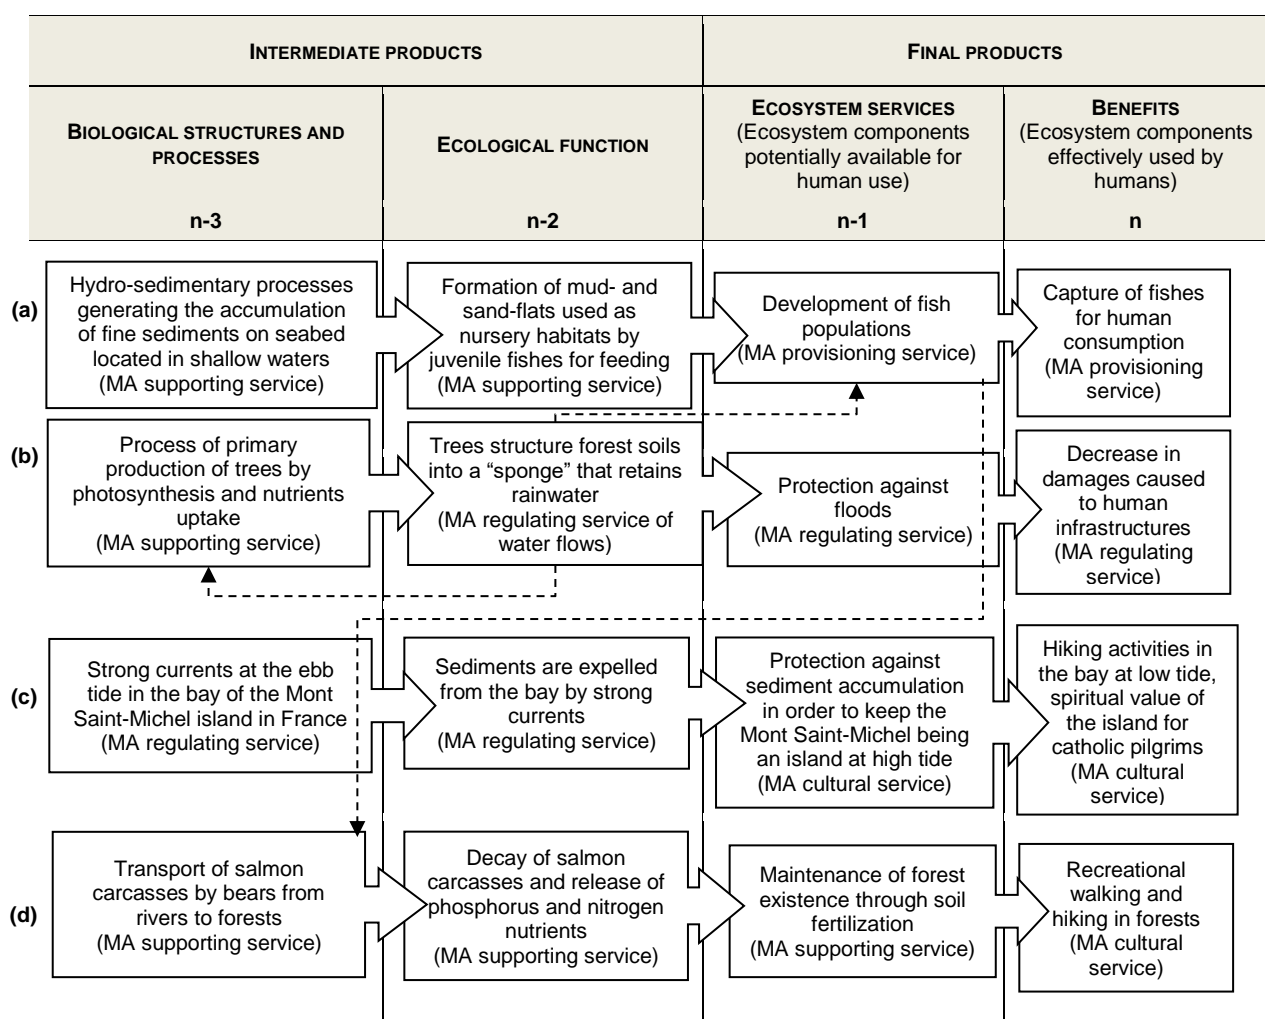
| INTERMEDIATE PRODUCTS | | FINAL PRODUCTS | |
|---|---|---|---|
| BIOLOGICAL STRUCTURES AND PROCESSES | ECOLOGICAL FUNCTION | ECOSYSTEM SERVICES (Ecosystem components potentially available for human use) | BENEFITS (Ecosystem components effectively used by humans) |
| n-3 | n-2 | n-1 | n |

(a) Hydro-sedimentary processes generating the accumulation of fine sediments on seabed located in shallow waters (MA supporting service)

Formation of mud- and sand-flats used as nursery habitats by juvenile fishes for feeding (MA supporting service)

Development of fish populations (MA provisioning service)

Capture of fishes for human consumption (MA provisioning service)

(b) Process of primary production of trees by photosynthesis and nutrients uptake (MA supporting service)

Trees structure forest soils into a "sponge" that retains rainwater (MA regulating service of water flows)

Protection against floods (MA regulating service)

Decrease in damages caused to human infrastructures (MA regulating service)

(c) Strong currents at the ebb tide in the bay of the Mont Saint-Michel island in France (MA regulating service)

Sediments are expelled from the bay by strong currents (MA regulating service)

Protection against sediment accumulation in order to keep the Mont Saint-Michel being an island at high tide (MA cultural service)

Hiking activities in the bay at low tide, spiritual value of the island for catholic pilgrims (MA cultural service)

(d) Transport of salmon carcasses by bears from rivers to forests (MA supporting service)

Decay of salmon carcasses and release of phosphorus and nitrogen nutrients (MA supporting service)

Maintenance of forest existence through soil fertilization (MA supporting service)

Recreational walking and hiking in forests (MA cultural service)